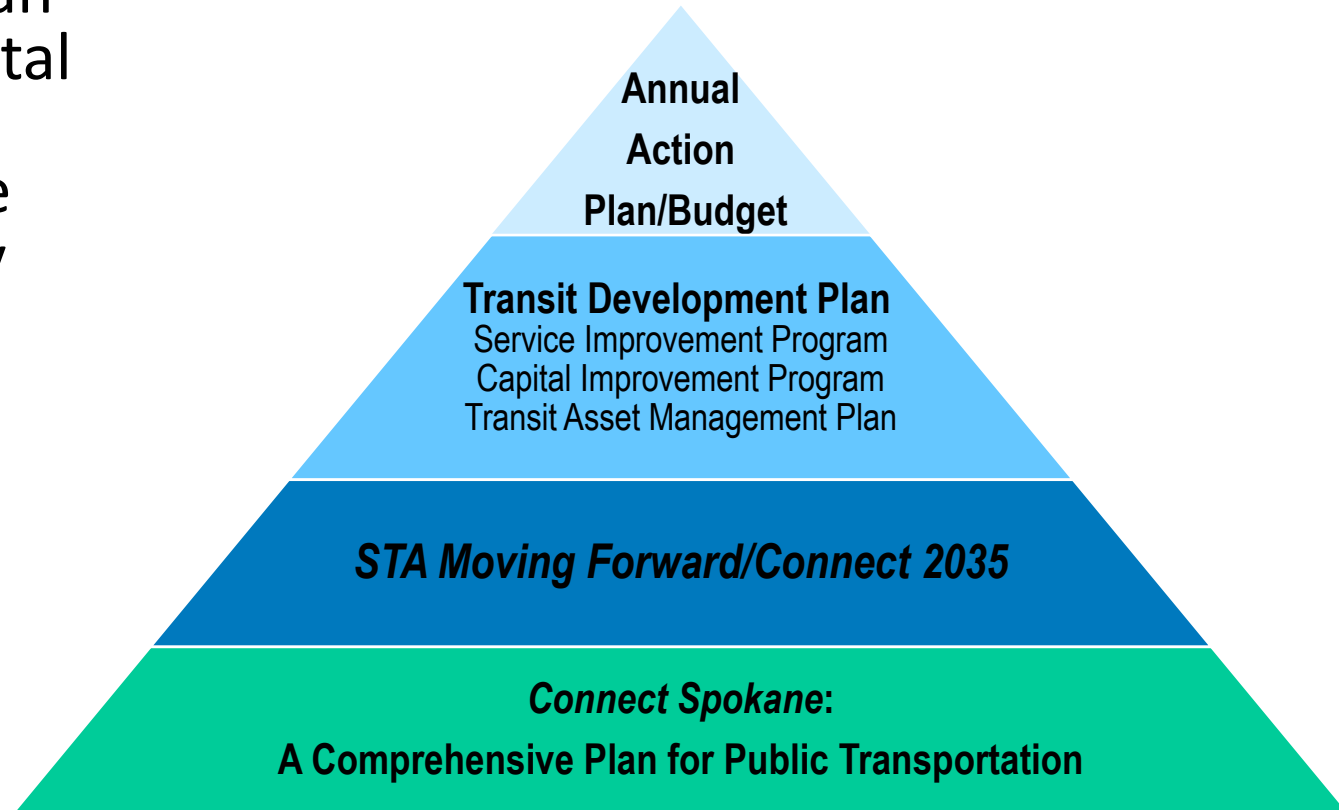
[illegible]
tal

e
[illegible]

Annual
Action
Plan/Budget

Transit Development Plan
Service Improvement Program
Capital Improvement Program
Transit Asset Management Plan

STA Moving Forward/Connect 2035

Connect Spokane:
A Comprehensive Plan for Public Transportation